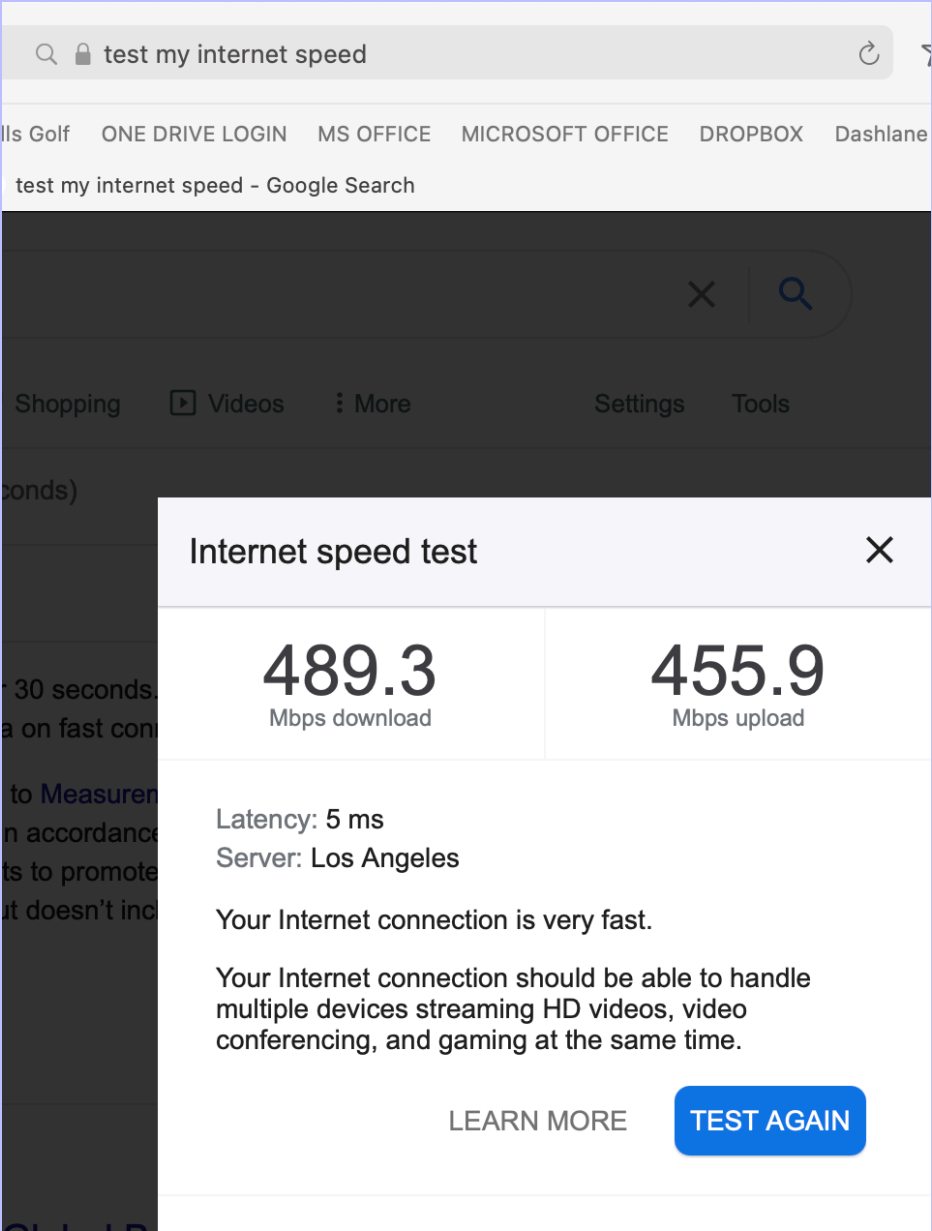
test my internet speed

lls Golf ONE DRIVE LOGIN MS OFFICE MICROSOFT OFFICE DROPBOX Dashlane

test my internet speed - Google Search

Shopping Videos More Settings Tools

conds)

r 30 seconds.
a on fast conn

to Measuren
n accordance
ts to promote
ut doesn't incl

Internet speed test

489.3
Mbps download

455.9
Mbps upload

Latency: 5 ms
Server: Los Angeles

Your Internet connection is very fast.

Your Internet connection should be able to handle multiple devices streaming HD videos, video conferencing, and gaming at the same time.

LEARN MORE TEST AGAIN